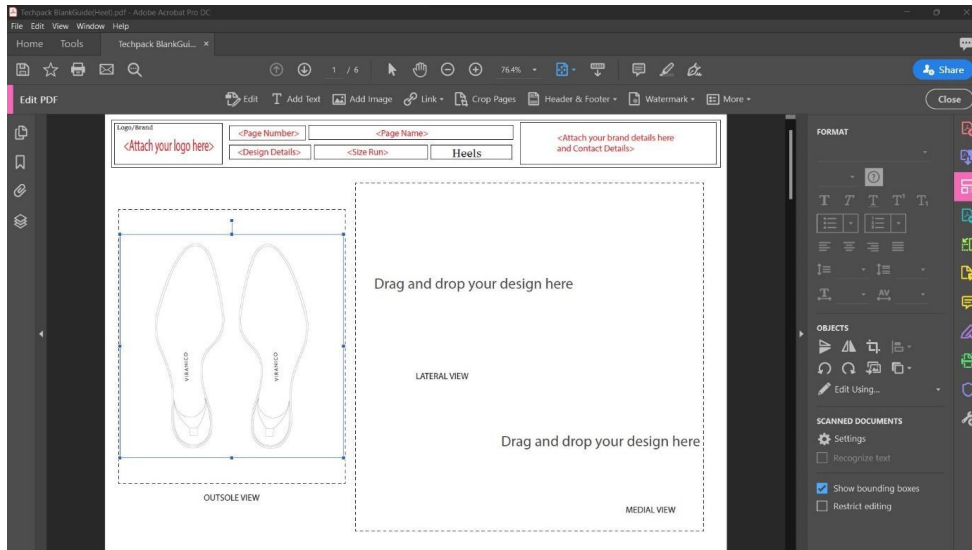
Techpack BlankGuide(Heel).pdf - Adobe Acrobat Pro DC

File Edit View Window Help

Home Tools Techpack BlankGui... ×

1 / 6 76.4%

Share

Edit PDF

Edit Add Text Add Image Link Crop Pages Header & Footer Watermark More

Close

Logo/Brand
<Attach your logo here>

<Page Number>

<Page Name>

<Design Details>

<Size Run>

Heels

<Attach your brand details here and Contact Details>

VIRANICO

VIRANICO

OUTSOLE VIEW

Drag and drop your design here

LATERAL VIEW

Drag and drop your design here

MEDIAL VIEW

FORMAT

OBJECTS

Edit Using...

SCANNED DOCUMENTS

Settings

Recognize text

Show bounding boxes

Restrict editing